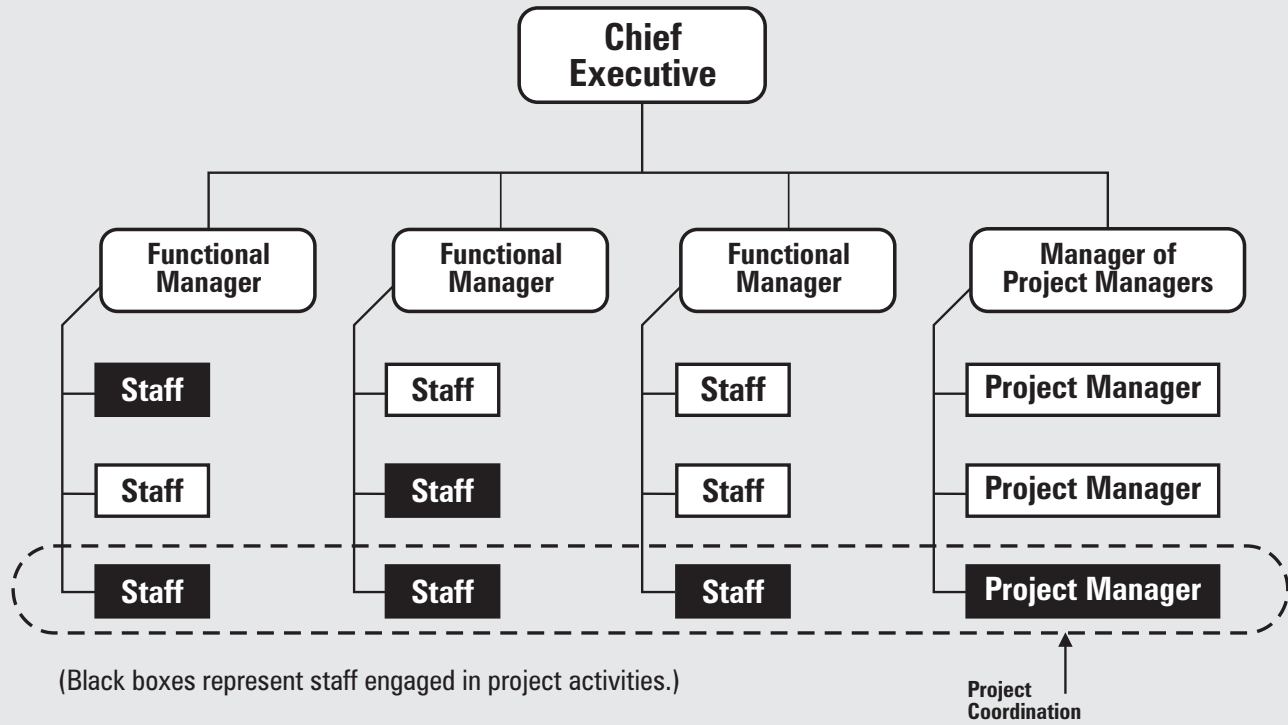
Chief Executive

Functional Manager

Functional Manager

Functional Manager

Manager of Project Managers

Staff

Staff

Staff

Staff

Staff

Staff

Staff

Staff

Staff

Project Manager

Project Manager

Project Manager

(Black boxes represent staff engaged in project activities.)

Project Coordination